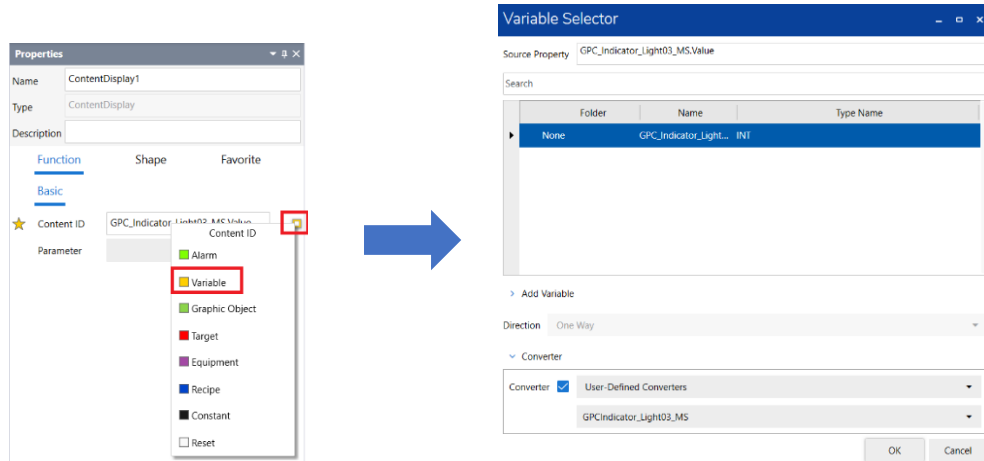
Properties

Name ContentDisplay1

Type ContentDisplay

Description

Function Shape Favorite

Basic

Content ID GPC_Indicator_Light03_MS.Value

Parameter

Content ID

Alarm

Variable

Graphic Object

Target

Equipment

Recipe

Constant

Reset

Variable Selector

Source Property GPC_Indicator_Light03_MS.Value

Search

| Folder | Name | Type Name |
|---|---|---|
| None | GPC_Indicator_Light... | INT |

Add Variable

Direction One Way

Converter

Converter User-Defined Converters

GPCIndicator_Light03_MS

OK Cancel